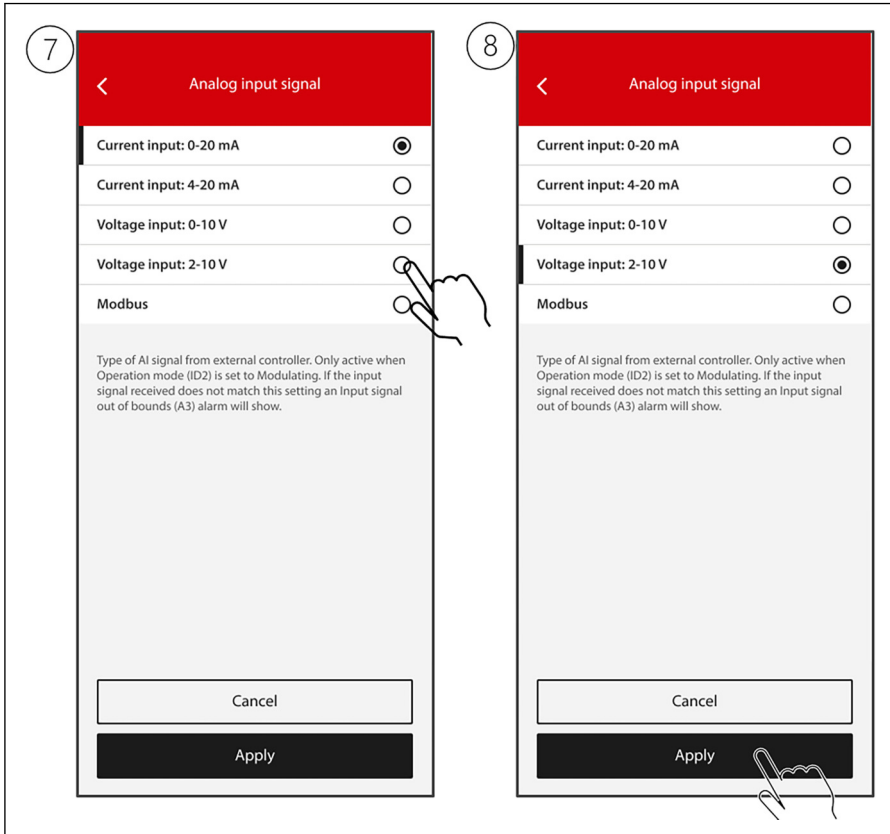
7

Analog input signal

Current input: 0-20 mA

Current input: 4-20 mA

Voltage input: 0-10 V

Voltage input: 2-10 V

Modbus

Type of AI signal from external controller. Only active when Operation mode (ID2) is set to Modulating. If the input signal received does not match this setting an Input signal out of bounds (A3) alarm will show.

Cancel

Apply

8

Analog input signal

Current input: 0-20 mA

Current input: 4-20 mA

Voltage input: 0-10 V

Voltage input: 2-10 V

Modbus

Type of AI signal from external controller. Only active when Operation mode (ID2) is set to Modulating. If the input signal received does not match this setting an Input signal out of bounds (A3) alarm will show.

Cancel

Apply